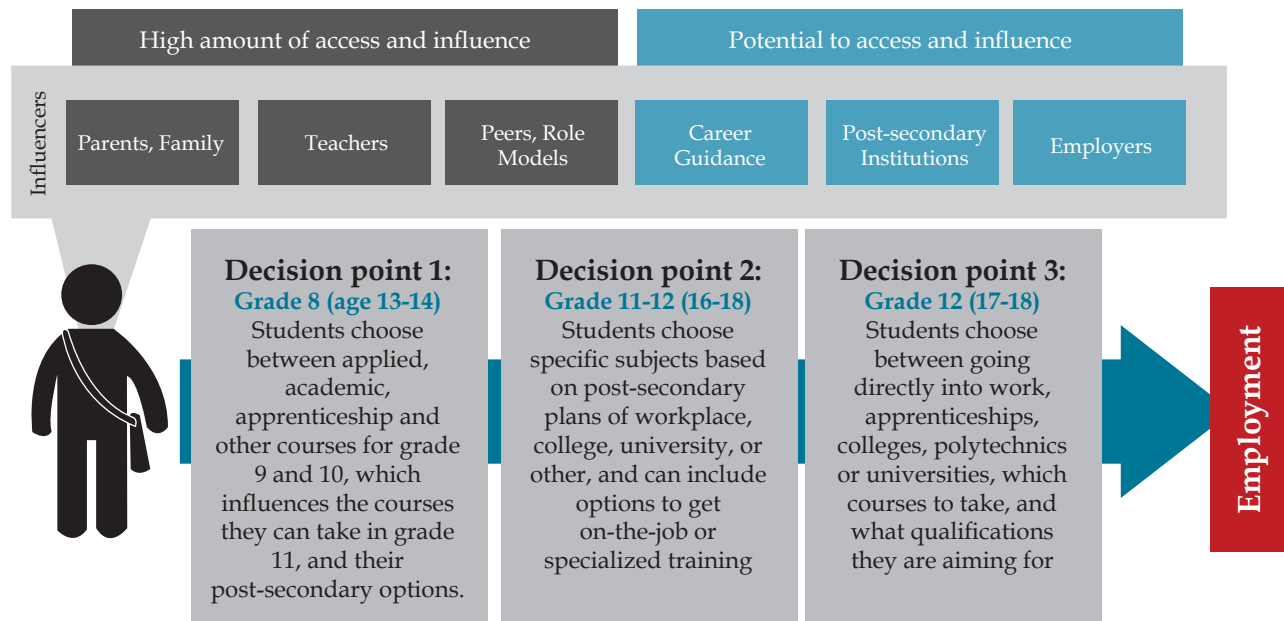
High amount of access and influence

Potential to access and influence

Influencers

Parents, Family

Teachers

Peers, Role Models

Career Guidance

Post-secondary Institutions

Employers

Decision point 1:
Grade 8 (age 13-14)
Students choose between applied, academic, apprenticeship and other courses for grade 9 and 10, which influences the courses they can take in grade 11, and their post-secondary options.

Decision point 2:
Grade 11-12 (16-18)
Students choose specific subjects based on post-secondary plans of workplace, college, university, or other, and can include options to get on-the-job or specialized training

Decision point 3:
Grade 12 (17-18)
Students choose between going directly into work, apprenticeships, colleges, polytechnics or universities, which courses to take, and what qualifications they are aiming for

Employment